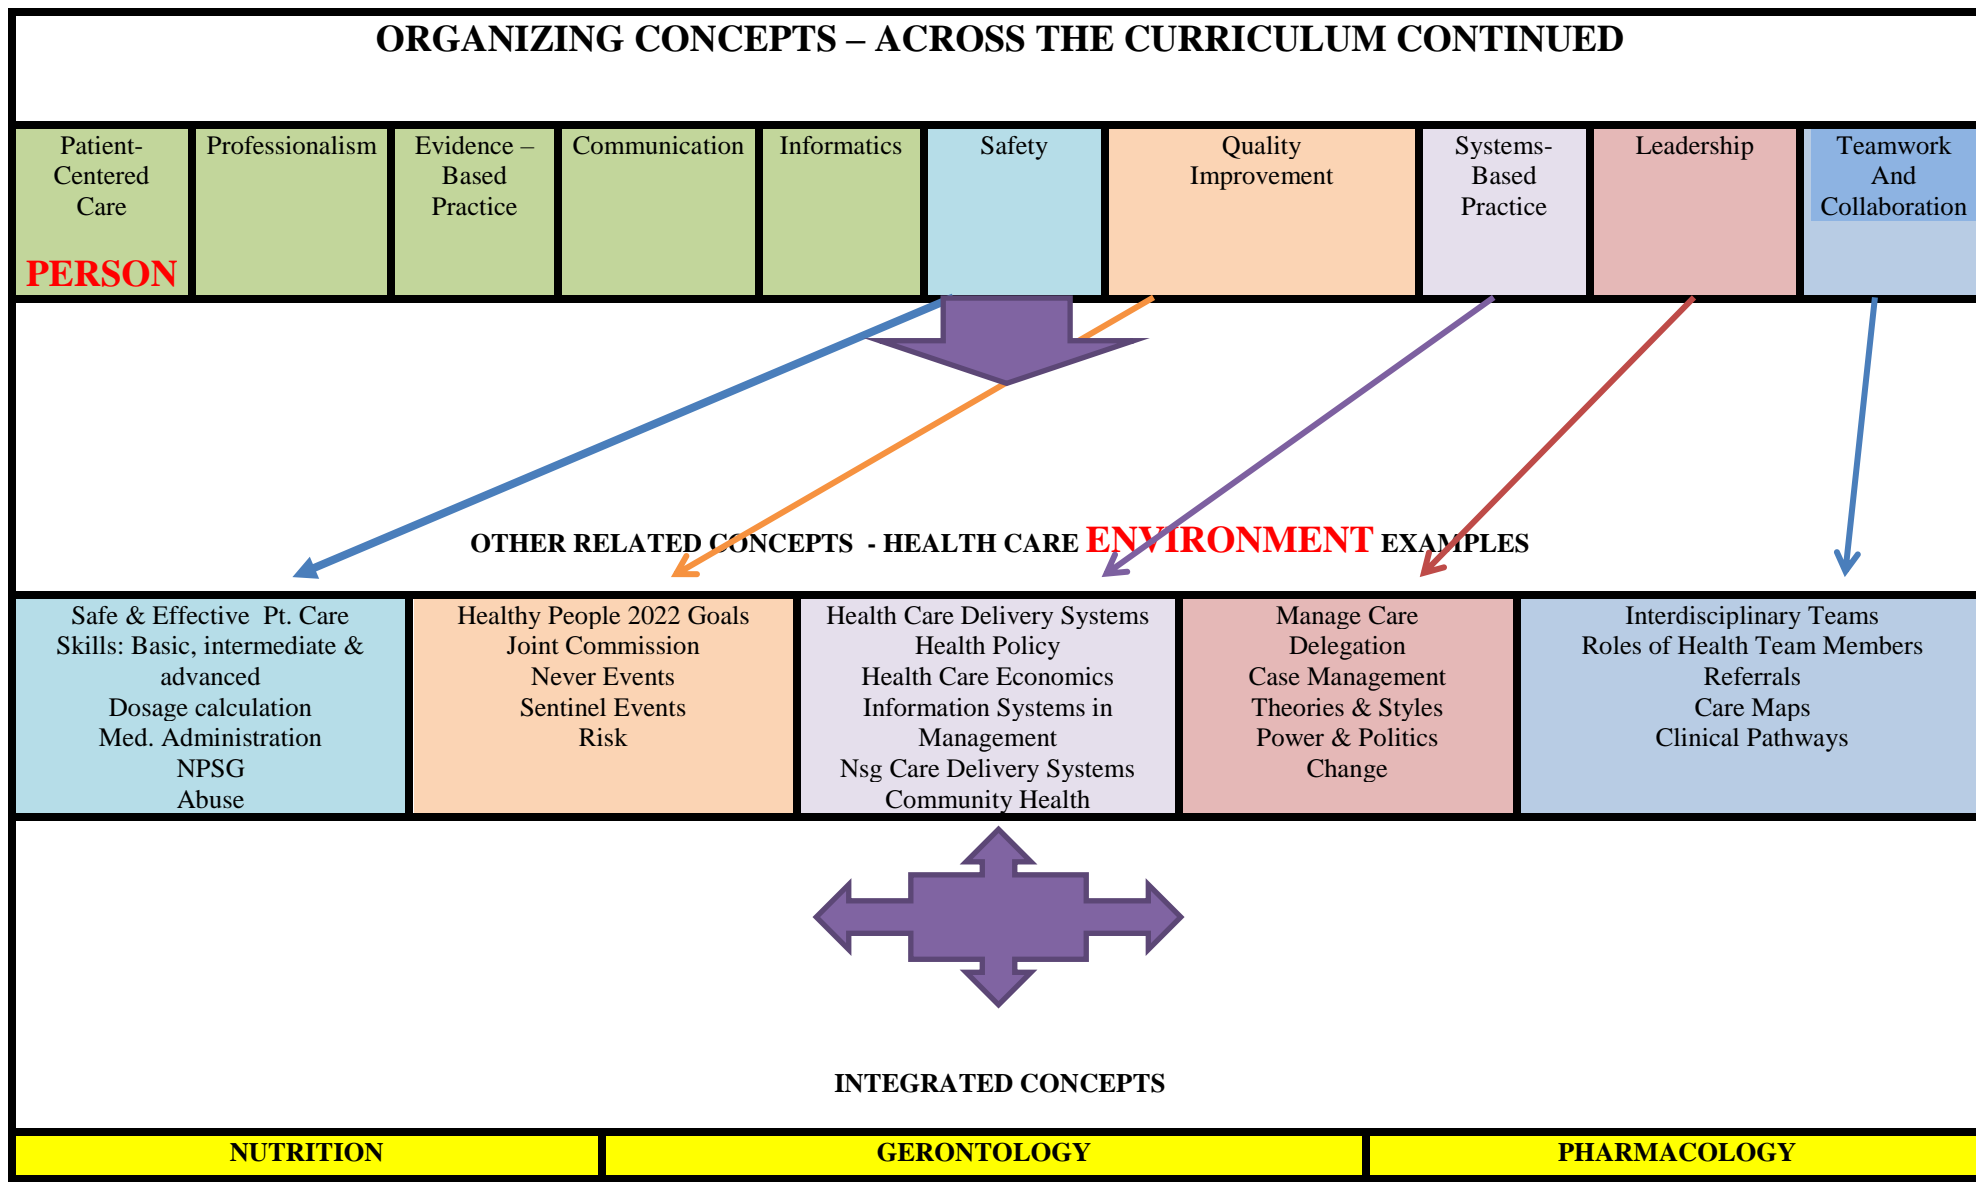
ORGANIZING CONCEPTS – ACROSS THE CURRICULUM CONTINUED

| Patient-Centered Care PERSON | Professionalism | Evidence – Based Practice | Communication | Informatics | Safety | Quality Improvement | Systems-Based Practice | Leadership | Teamwork And Collaboration |
|---|---|---|---|---|---|---|---|---|---|

OTHER RELATED CONCEPTS - HEALTH CARE ENVIRONMENT EXAMPLES

| Safe & Effective Pt. Care Skills: Basic, intermediate & advanced Dosage calculation Med. Administration NPSG Abuse | Healthy People 2022 Goals Joint Commission Never Events Sentinel Events Risk | Health Care Delivery Systems Health Policy Health Care Economics Information Systems in Management Nsg Care Delivery Systems Community Health | Manage Care Delegation Case Management Theories & Styles Power & Politics Change | Interdisciplinary Teams Roles of Health Team Members Referrals Care Maps Clinical Pathways |
|---|---|---|---|---|

INTEGRATED CONCEPTS

| NUTRITION | GERONTOLOGY | PHARMACOLOGY |
|---|---|---|